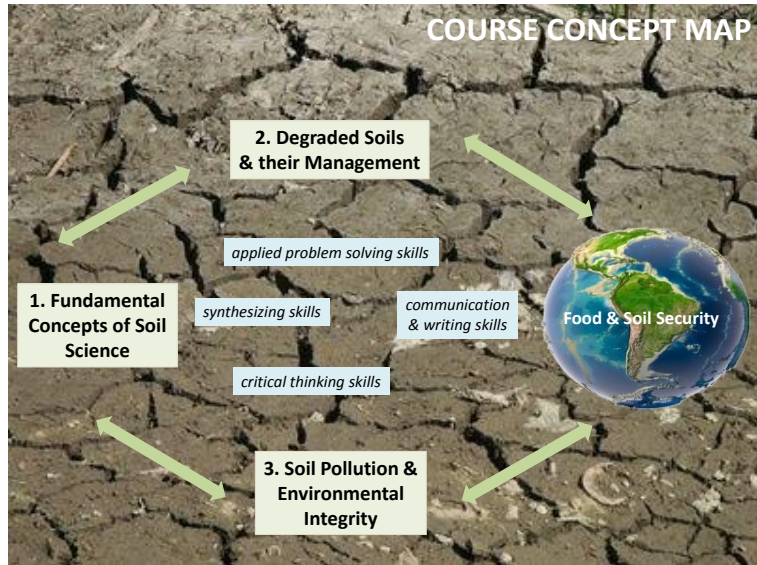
COURSE CONCEPT MAP

2. Degraded Soils & their Management

applied problem solving skills

1. Fundamental Concepts of Soil Science

synthesizing skills

communication & writing skills

Food & Soil Security

critical thinking skills

3. Soil Pollution & Environmental Integrity